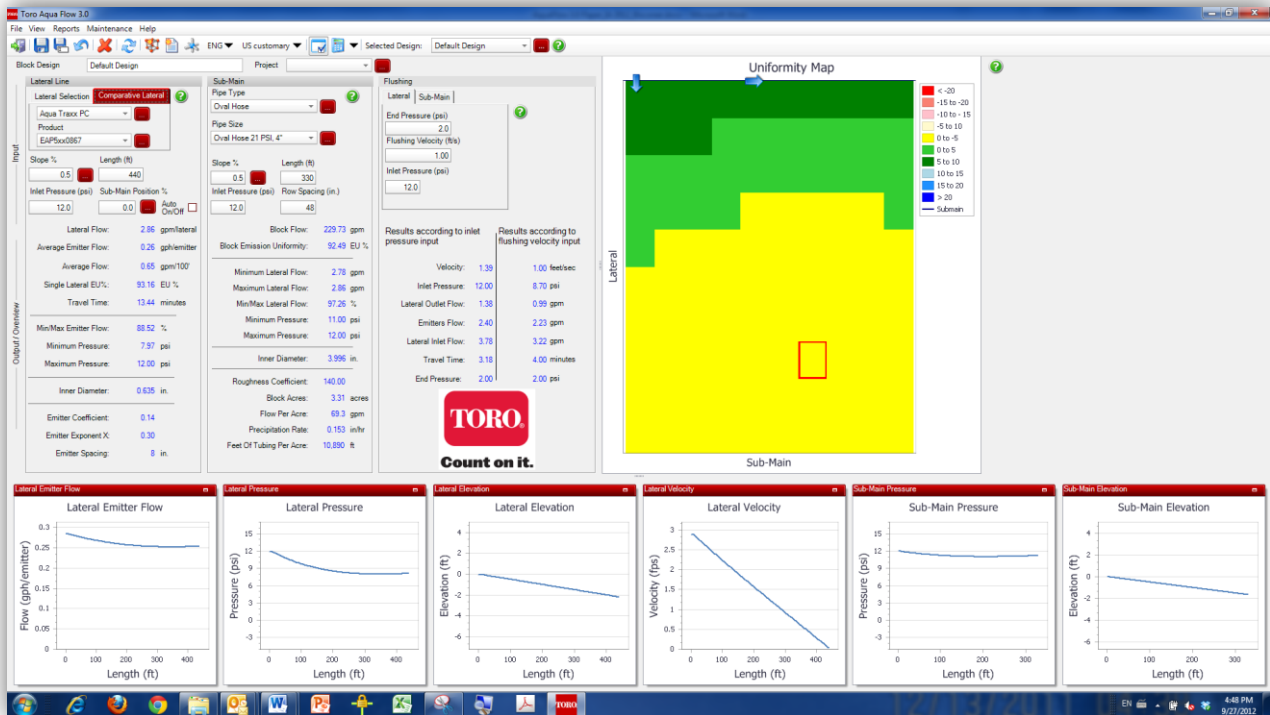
Toro Aqua Flow 3.0

File View Reports Maintenance Help

ENG US customary Selected Design: Default Design

Block Design Default Design Project

Input

Lateral Line

Lateral Selection Comparative Lateral

Aqua Traxx PC

Product

EAP5xx0867

Slope % 0.5 Length (ft) 440

Inlet Pressure (psi) 12.0 Sub-Main Position % 0.0 Auto On/Off

Output / Overview

| | | |
|---|---|---|
| Lateral Flow: | 2.86 | gpm/lateral |
| Average Emitter Flow: | 0.26 | gph/emitter |
| Average Flow: | 0.65 | gpm/100' |
| Single Lateral EU%: | 93.16 | EU % |
| Travel Time: | 13.44 | minutes |
| Min/Max Emitter Flow: | 88.52 | % |
| Minimum Pressure: | 7.97 | psi |
| Maximum Pressure: | 12.00 | psi |
| Inner Diameter: | 0.635 | in. |
| Emitter Coefficient: | 0.14 | |
| Emitter Exponent X: | 0.30 | |
| Emitter Spacing: | 8 | in. |

Sub-Main

Pipe Type

Oval Hose

Pipe Size

Oval Hose 21 PSI, 4"

Slope % 0.5 Length (ft) 330

Inlet Pressure (psi) 12.0 Row Spacing (in.) 48

| | | |
|---|---|---|
| Block Flow: | 229.73 | gpm |
| Block Emission Uniformity: | 92.49 | EU % |
| Minimum Lateral Flow: | 2.78 | gpm |
| Maximum Lateral Flow: | 2.86 | gpm |
| Min/Max Lateral Flow: | 97.26 | % |
| Minimum Pressure: | 11.00 | psi |
| Maximum Pressure: | 12.00 | psi |
| Inner Diameter: | 3.996 | in. |
| Roughness Coefficient: | 140.00 | |
| Block Acres: | 3.31 | acres |
| Flow Per Acre: | 69.3 | gpm |
| Precipitation Rate: | 0.153 | in/hr |
| Feet Of Tubing Per Acre: | 10,890 | ft |

Flushing

Lateral Sub-Main

End Pressure (psi) 2.0

Flushing Velocity (ft/s) 1.00

Inlet Pressure (psi) 12.0

| | Results according to inlet pressure input | | Results according to flushing velocity input | |
|---|---|---|---|---|
| Velocity: | 1.39 | | 1.00 | feet/sec |
| Inlet Pressure: | 12.00 | | 8.70 | psi |
| Lateral Outlet Flow: | 1.38 | | 0.99 | gpm |
| Emitters Flow: | 2.40 | | 2.23 | gpm |
| Lateral Inlet Flow: | 3.78 | | 3.22 | gpm |
| Travel Time: | 3.18 | | 4.00 | minutes |
| End Pressure: | 2.00 | | 2.00 | psi |

TORO
Count on it.

Uniformity Map

< -20
-15 to -20
-10 to -15
-5 to 10
0 to -5
0 to 5
5 to 10
10 to 15
15 to 20
> 20
Submain

Lateral

Sub-Main

Lateral Emitter Flow
Lateral Emitter Flow
Flow (gph/emitter)
0.3 0.25 0.2 0.15 0.1 0.05 0
0 100 200 300 400
Length (ft)

Lateral Pressure
Lateral Pressure
Pressure (psi)
15 12 9 6 3 0 -3
0 100 200 300 400
Length (ft)

Lateral Elevation
Lateral Elevation
Elevation (ft)
4 2 0 -2 -4 -6
0 100 200 300 400
Length (ft)

Lateral Velocity
Lateral Velocity
Velocity (fps)
3 2.5 2 1.5 1 0.5 0
0 100 200 300 400
Length (ft)

Sub-Main Pressure
Sub-Main Pressure
Pressure (psi)
15 12 9 6 3 0 -3
0 100 200 300
Length (ft)

Sub-Main Elevation
Sub-Main Elevation
Elevation (ft)
4 2 0 -2 -4 -6
0 100 200 300
Length (ft)

EN 4:48 PM 9/27/2012